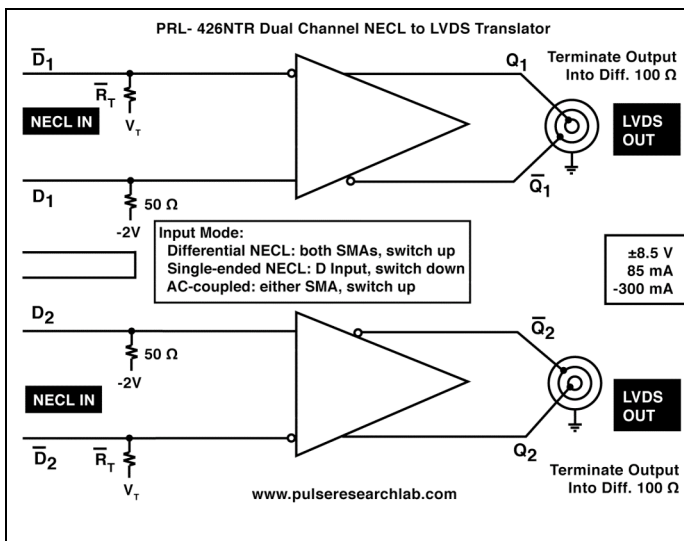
PRL- 426NTR Dual Channel NECL to LVDS Translator

$\overline{D}_1$

$\overline{R}_T$

$V_T$

NECL IN

$Q_1$

Terminate Output Into Diff. 100 Ω

LVDS OUT

$\overline{Q}_1$

$D_1$

50 Ω

-2V

Input Mode:
Differential NECL: both SMAs, switch up
Single-ended NECL: D Input, switch down
AC-coupled: either SMA, switch up

±8.5 V
85 mA
-300 mA

$D_2$

50 Ω

-2V

$\overline{Q}_2$

NECL IN

LVDS OUT

$\overline{D}_2$

$\overline{R}_T$

$V_T$

$Q_2$

www.pulseresearchlab.com

Terminate Output Into Diff. 100 Ω